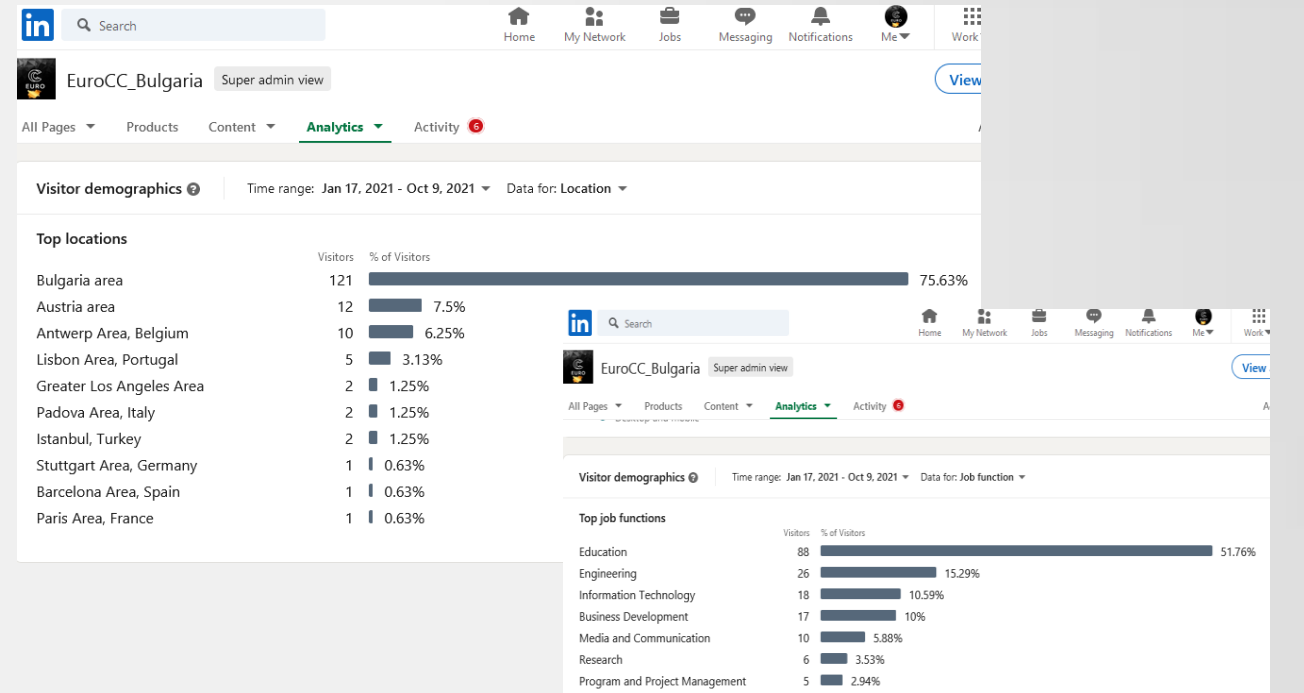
in Search

Home My Network Jobs Messaging Notifications Me Work

EuroCC_Bulgaria Super admin view

View

All Pages Products Content Analytics Activity 6

Visitor demographics Time range: Jan 17, 2021 - Oct 9, 2021 Data for: Location

Top locations

| | Visitors | % of Visitors |
|---|---|---|
| Bulgaria area | 121 | 75.63% |
| Austria area | 12 | 7.5% |
| Antwerp Area, Belgium | 10 | 6.25% |
| Lisbon Area, Portugal | 5 | 3.13% |
| Greater Los Angeles Area | 2 | 1.25% |
| Padova Area, Italy | 2 | 1.25% |
| Istanbul, Turkey | 2 | 1.25% |
| Stuttgart Area, Germany | 1 | 0.63% |
| Barcelona Area, Spain | 1 | 0.63% |
| Paris Area, France | 1 | 0.63% |

in Search

Home My Network Jobs Messaging Notifications Me Work

EuroCC_Bulgaria Super admin view

View

All Pages Products Content Analytics Activity 6

Visitor demographics Time range: Jan 17, 2021 - Oct 9, 2021 Data for: Job function

Top job functions

| | Visitors | % of Visitors |
|---|---|---|
| Education | 88 | 51.76% |
| Engineering | 26 | 15.29% |
| Information Technology | 18 | 10.59% |
| Business Development | 17 | 10% |
| Media and Communication | 10 | 5.88% |
| Research | 6 | 3.53% |
| Program and Project Management | 5 | 2.94% |